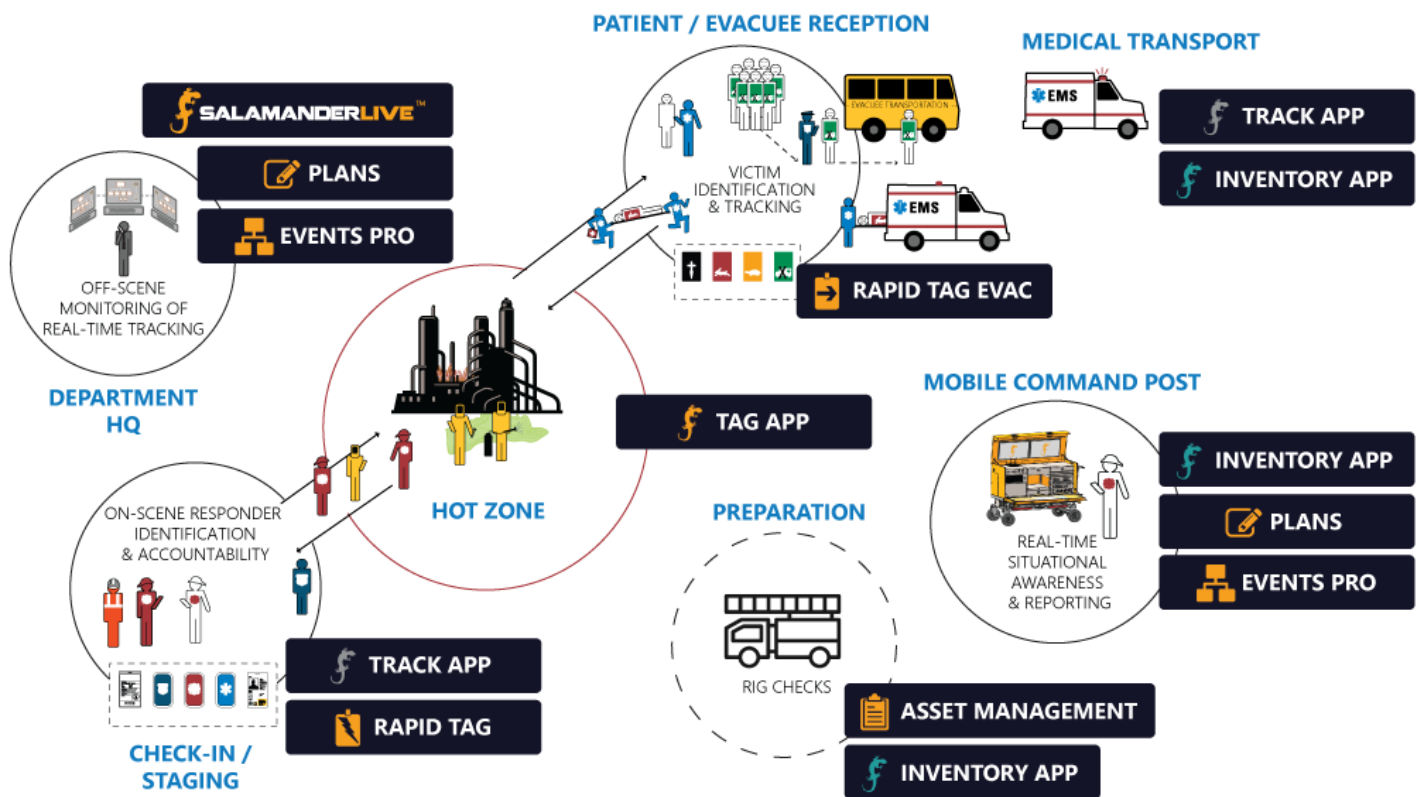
PATIENT / EVACUEE RECEPTION

MEDICAL TRANSPORT

SALAMANDERLIVE™

PLANS

EVENTS PRO

OFF-SCENE MONITORING OF REAL-TIME TRACKING

DEPARTMENT HQ

EVACUEE TRANSPORTATION

VICTIM IDENTIFICATION & TRACKING

EMS

EMS

TRACK APP

INVENTORY APP

RAPID TAG EVAC

TAG APP

MOBILE COMMAND POST

INVENTORY APP

PLANS

EVENTS PRO

REAL-TIME SITUATIONAL AWARENESS & REPORTING

ON-SCENE RESPONDER IDENTIFICATION & ACCOUNTABILITY

HOT ZONE

PREPARATION

RIG CHECKS

TRACK APP

RAPID TAG

CHECK-IN / STAGING

ASSET MANAGEMENT

INVENTORY APP